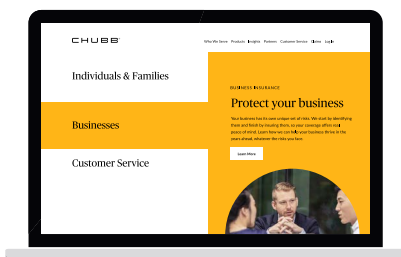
CHUBB

Who We Serve Products Insights Partners Customer Service Claims Log In

Individuals & Families

Businesses

Customer Service

BUSINESS INSURANCE

Protect your business

Your business has its own unique set of risks. We start by identifying them and finish by insuring them, so your coverage offers real peace of mind. Learn how we can help your business thrive in the years ahead, whatever the risks you face.

Learn More